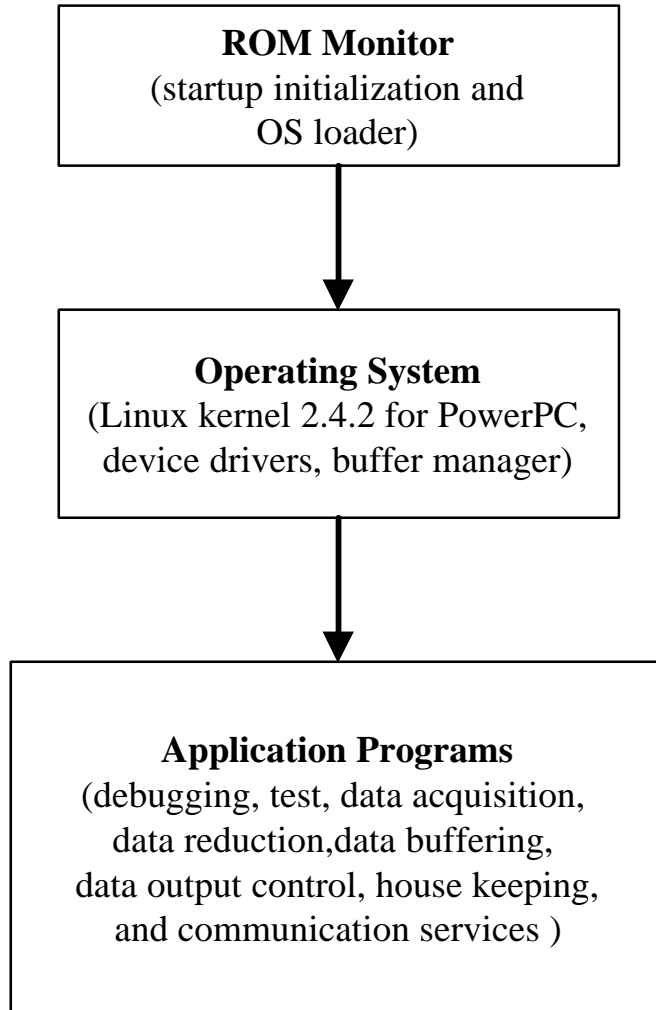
ROM Monitor
(startup initialization and OS loader)

Operating System
(Linux kernel 2.4.2 for PowerPC, device drivers, buffer manager)

Application Programs
(debugging, test, data acquisition, data reduction,data buffering, data output control, house keeping, and communication services )